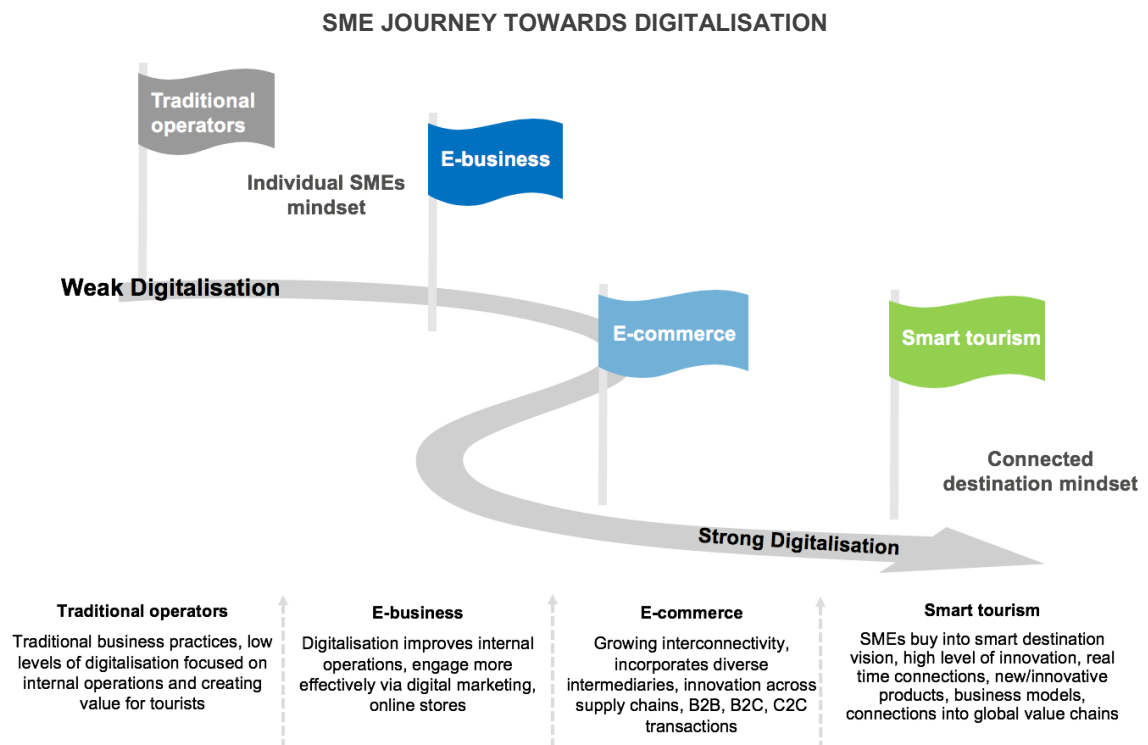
SME JOURNEY TOWARDS DIGITALISATION

Traditional operators

E-business

Individual SMEs mindset

Weak Digitalisation

E-commerce

Smart tourism

Connected destination mindset

Strong Digitalisation

Traditional operators

Traditional business practices, low levels of digitalisation focused on internal operations and creating value for tourists

E-business

Digitalisation improves internal operations, engage more effectively via digital marketing, online stores

E-commerce

Growing interconnectivity, incorporates diverse intermediaries, innovation across supply chains, B2B, B2C, C2C transactions

Smart tourism

SMEs buy into smart destination vision, high level of innovation, real time connections, new/innovative products, business models, connections into global value chains